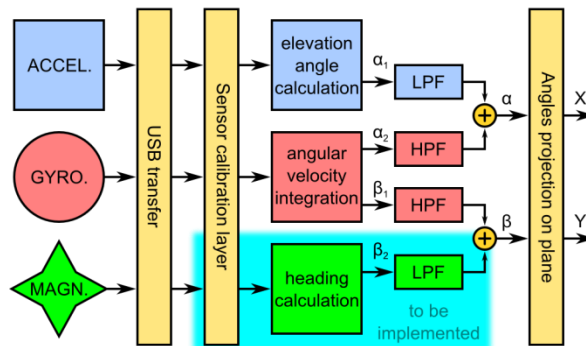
ACCEL.

GYRO.

MAGN.

USB transfer

Sensor calibration layer

elevation angle calculation

$\alpha_1$

LPF

angular velocity integration

$\alpha_2$

HPF

$\beta_1$

HPF

heading calculation

$\beta_2$

LPF

to be implemented

+

$\alpha$

+

$\beta$

Angles projection on plane

X

Y